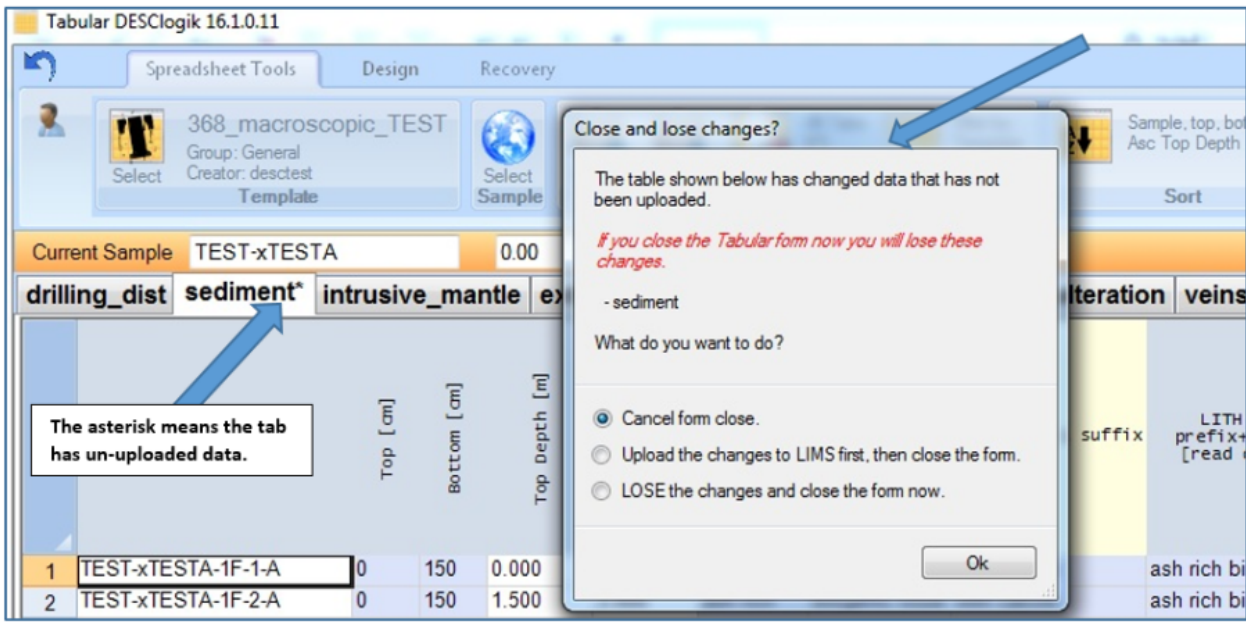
Tabular DESClogik 16.1.0.11

Spreadsheet Tools Design Recovery

Select

368_macroscopic_TEST
Group: General
Creator: desctest

Template

Select
Sample

Sample, top, bot
Asc Top Depth

Sort

Current Sample TEST-xTESTA 0.00

drilling_dist sediment* intrusive_mantle ex lteration veins

The asterisk means the tab has un-uploaded data.

Top [cm]
Bottom [cm]
Top Depth [m]

suffix

LITH
prefix+
[read

| | | | | | |
|---|---|---|---|---|---|
| 1 | TEST-xTESTA-1F-1-A | 0 | 150 | 0.000 | ash rich bi |
| 2 | TEST-xTESTA-1F-2-A | 0 | 150 | 1.500 | ash rich bi |

Close and lose changes?

The table shown below has changed data that has not been uploaded.

If you close the Tabular form now you will lose these changes.

- sediment

What do you want to do?

Cancel form close.

Upload the changes to LIMS first, then close the form.

LOSE the changes and close the form now.

Ok